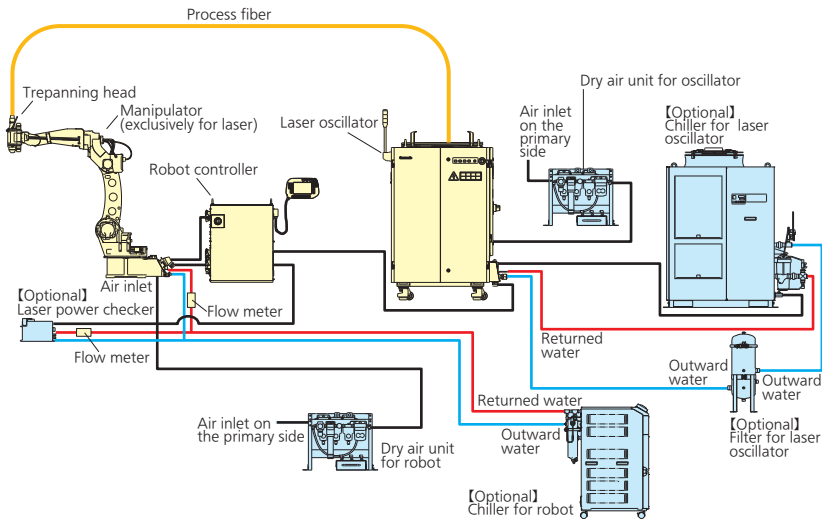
Process fiber

Trepanning head

Manipulator (exclusively for laser)

Robot controller

Laser oscillator

Air inlet on the primary side

Dry air unit for oscillator

【Optional】 Chiller for laser oscillator

Air inlet

【Optional】 Laser power checker

Flow meter

Flow meter

Returned water

Outward water

Outward water

Returned water

Outward water

【Optional】 Filter for laser oscillator

Air inlet on the primary side

Dry air unit for robot

【Optional】 Chiller for robot